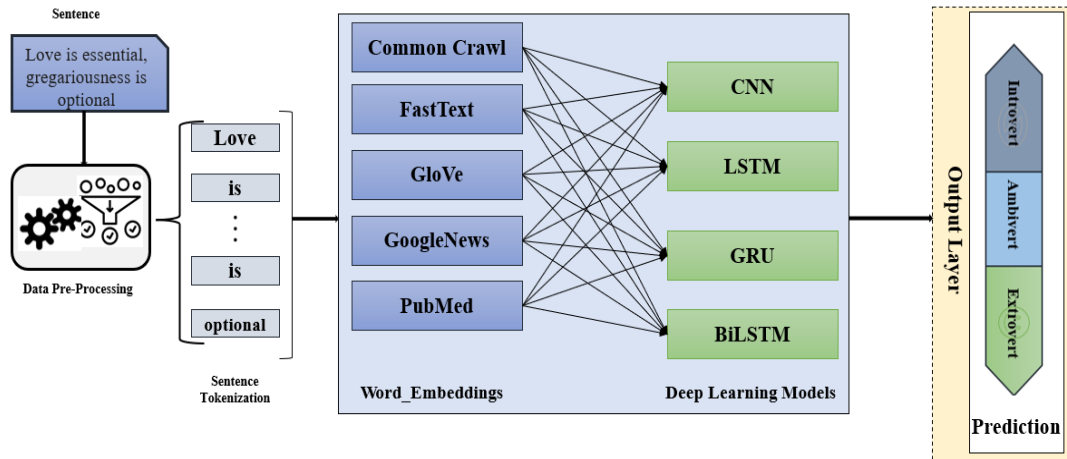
Sentence

Love is essential, gregariousness is optional

Data Pre-Processing

Love

is

⋮

is

optional

Sentence Tokenization

Common Crawl

FastText

GloVe

GoogleNews

PubMed

Word_Embeddings

CNN

LSTM

GRU

BiLSTM

Deep Learning Models

Output Layer

Introvert

Ambivert

Extrovert

Prediction